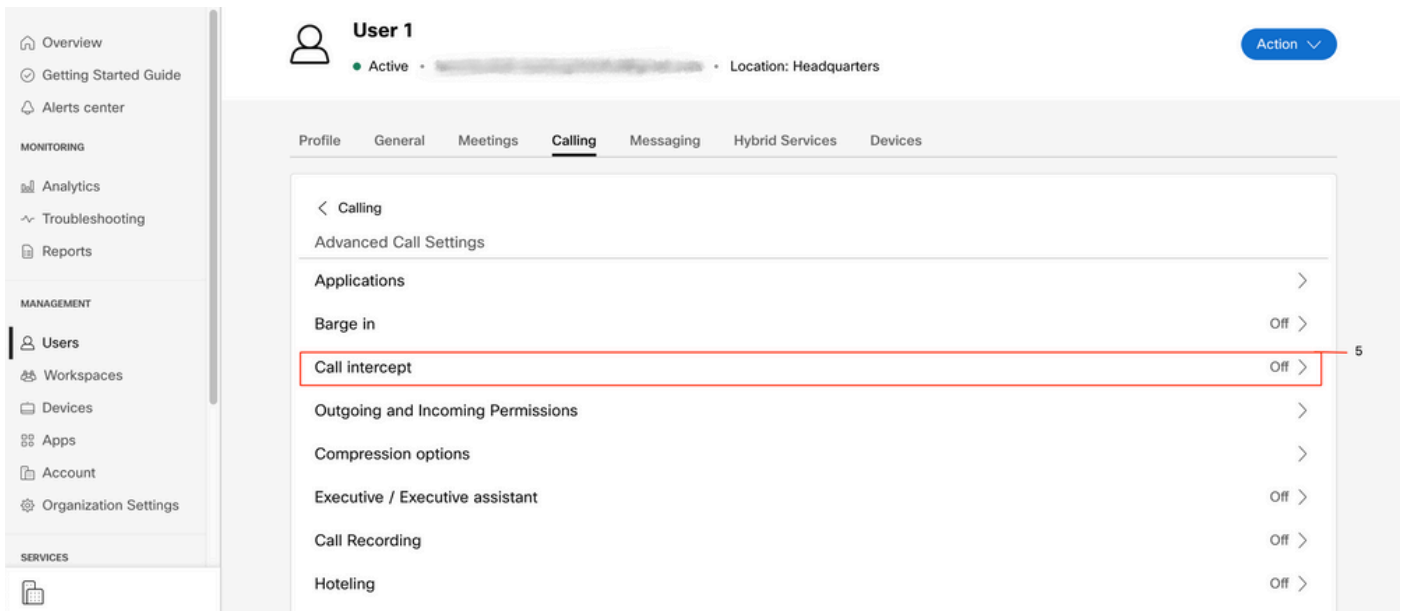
Overview
Getting Started Guide
Alerts center
MONITORING
Analytics
Troubleshooting
Reports
MANAGEMENT
Users
Workspaces
Devices
Apps
Account
Organization Settings
SERVICES

User 1
Active · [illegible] · Location: Headquarters

Action

Profile General Meetings Calling Messaging Hybrid Services Devices

Calling
Advanced Call Settings

Applications
Barge in Off
Call intercept Off
5
Outgoing and Incoming Permissions
Compression options
Executive / Executive assistant Off
Call Recording Off
Hoteling Off